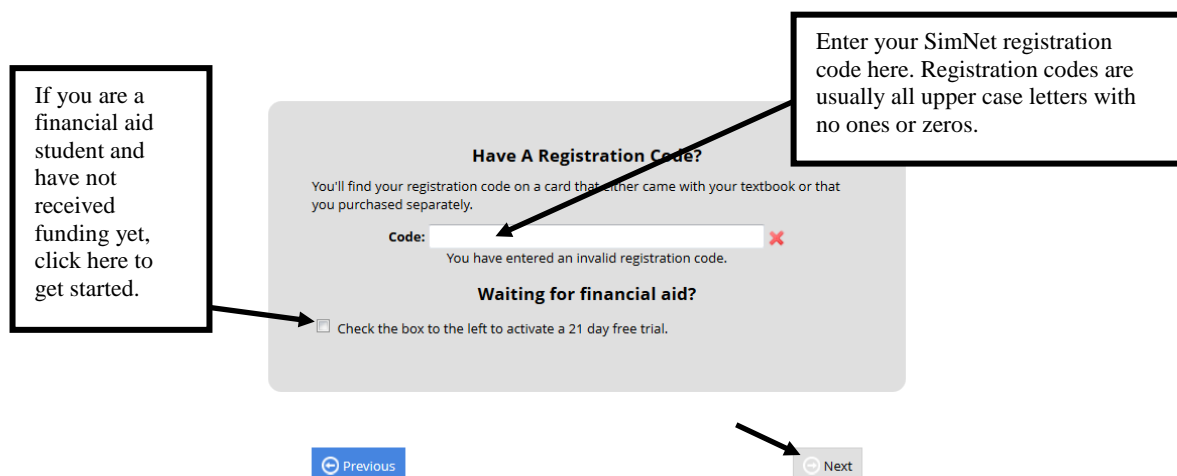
If you are a financial aid student and have not received funding yet, click here to get started.

Enter your SimNet registration code here. Registration codes are usually all upper case letters with no ones or zeros.

Have A Registration Code?

You'll find your registration code on a card that either came with your textbook or that you purchased separately.

Code:

You have entered an invalid registration code.

Waiting for financial aid?

Check the box to the left to activate a 21 day free trial.

Previous

Next